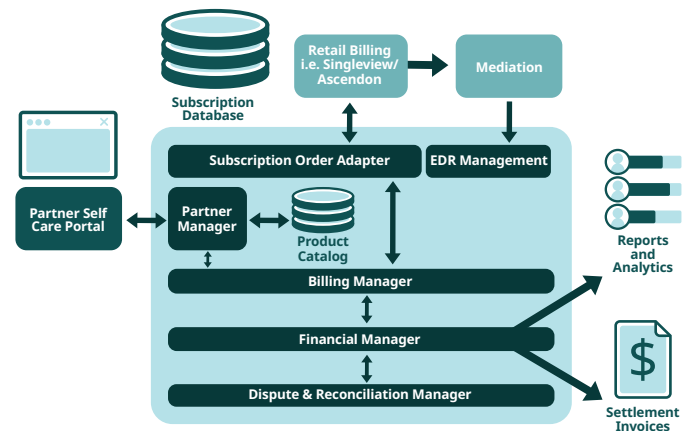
Subscription Database

Retail Billing i.e. Singleview/ Ascendon

Mediation

Subscription Order Adapter

EDR Management

Partner Self Care Portal

Partner Manager

Product Catalog

Billing Manager

Financial Manager

Dispute & Reconciliation Manager

Reports and Analytics

$

Settlement Invoices